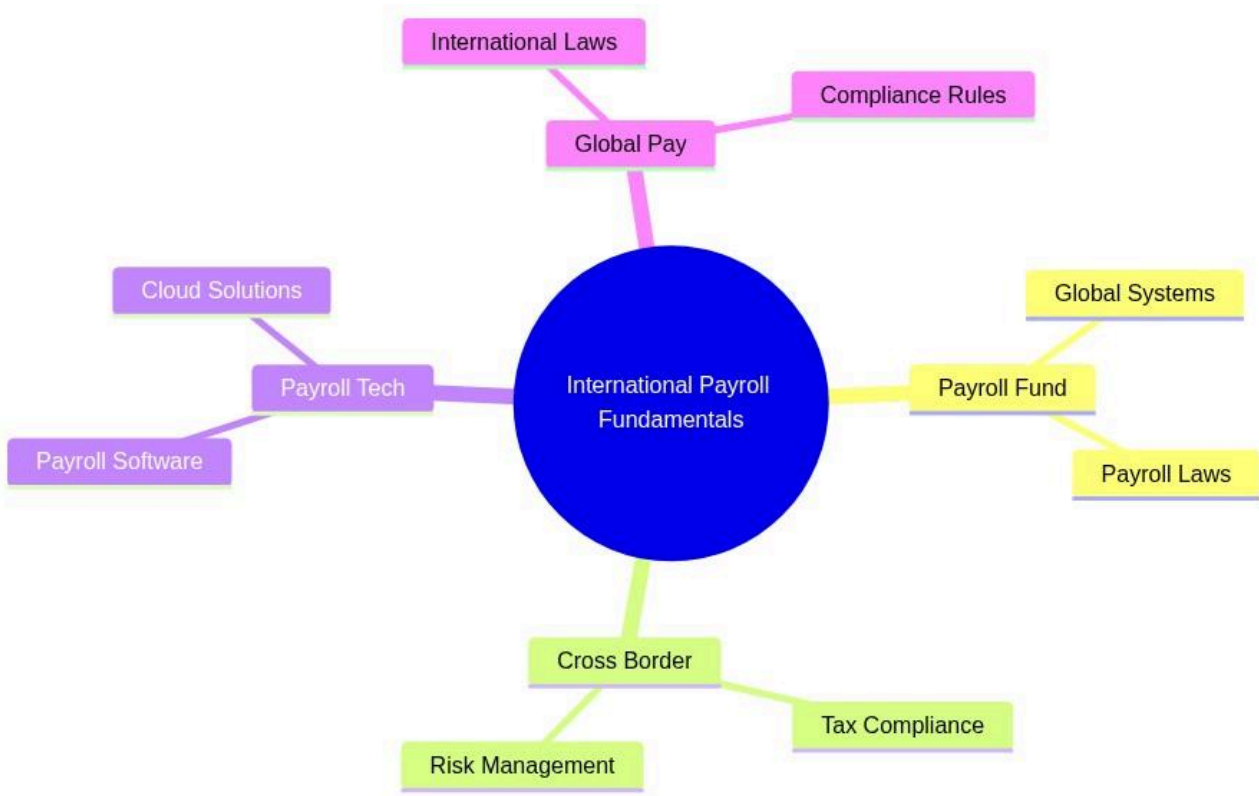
International Laws

Compliance Rules

Global Pay

Cloud Solutions

Global Systems

International Payroll Fundamentals

Payroll Tech

Payroll Fund

Payroll Software

Payroll Laws

Cross Border

Tax Compliance

Risk Management